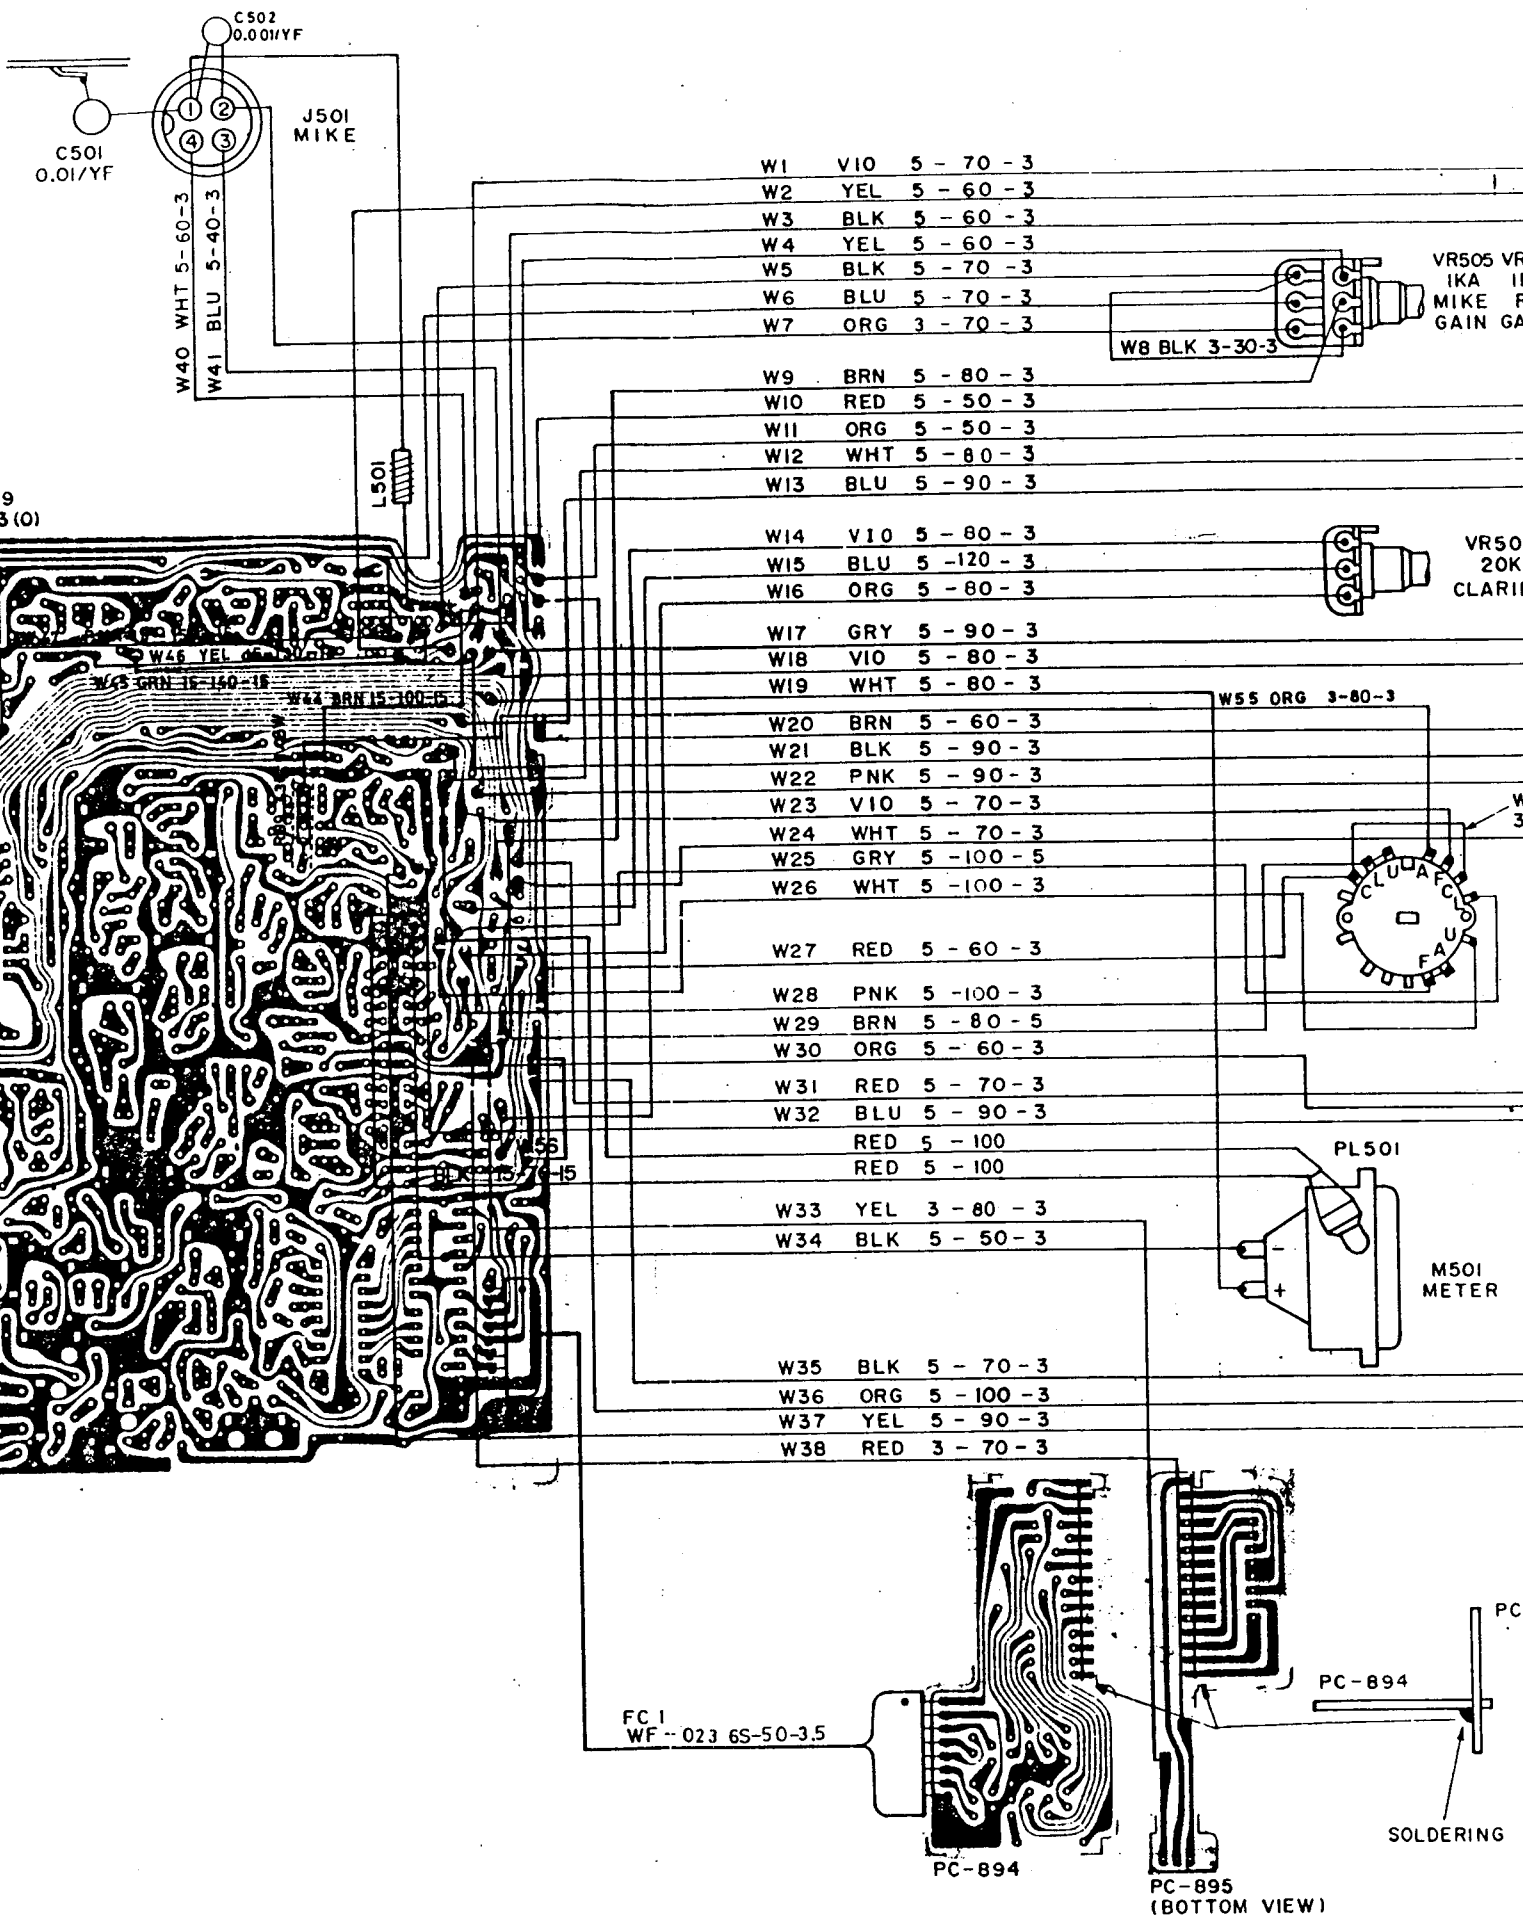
C502
0.001/YF

C501
0.01/YF

J501
MIKE

1 2 4 3

W40 WHT 5-60-3
W41 BLU 5-40-3

W1 VIO 5 - 70 - 3
W2 YEL 5 - 60 - 3
W3 BLK 5 - 60 - 3
W4 YEL 5 - 60 - 3
W5 BLK 5 - 70 - 3
W6 BLU 5 - 70 - 3
W7 ORG 3 - 70 - 3
W8 BLK 3-30-3

VR505 VR
IKA I
MIKE R
GAIN GA

W9 BRN 5 - 80 - 3
W10 RED 5 - 50 - 3
W11 ORG 5 - 50 - 3
W12 WHT 5 - 80 - 3
W13 BLU 5 - 90 - 3

L501

9
3(0)

W14 VIO 5 - 80 - 3
W15 BLU 5 -120 - 3
W16 ORG 5 - 80 - 3

VR50
20K
CLARI

W46 YEL
W45 GRN 15-140-15
W44 BRN 15-100-15

W17 GRY 5 - 90 - 3
W18 VIO 5 - 80 - 3
W19 WHT 5 - 80 - 3
W55 ORG 3-80-3
W20 BRN 5 - 60 - 3
W21 BLK 5 - 90 - 3
W22 PNK 5 - 90 - 3
W23 VIO 5 - 70 - 3
W24 WHT 5 - 70 - 3
W25 GRY 5 -100 - 5
W26 WHT 5 -100 - 3

W
3

C L U A F C L U A F

W27 RED 5 - 60 - 3
W28 PNK 5 -100 - 3
W29 BRN 5 - 80 - 5
W30 ORG 5 - 60 - 3
W31 RED 5 - 70 - 3
W32 BLU 5 - 90 - 3
RED 5 - 100
RED 5 - 100

W56
15-70-15

PL501

W33 YEL 3 - 80 - 3
W34 BLK 5 - 50 - 3

- +

M501
METER

W35 BLK 5 - 70 - 3
W36 ORG 5 - 100 - 3
W37 YEL 5 - 90 - 3
W38 RED 3 - 70 - 3

PC
PC-894

FC 1
WF-023 6S-50-3.5

SOLDERING

PC-894

PC-895
(BOTTOM VIEW)